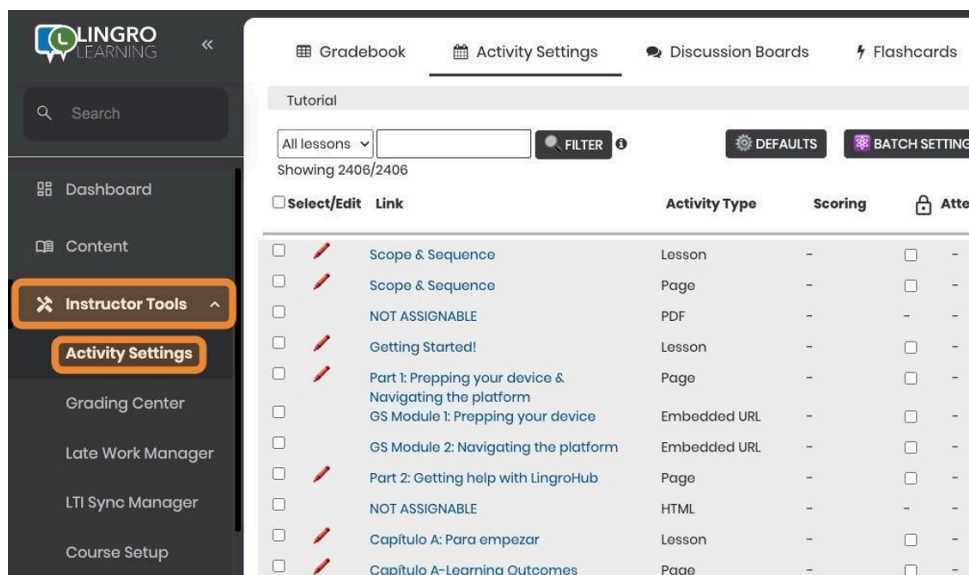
LINGRO LEARNING «

Search

Dashboard

Content

Instructor Tools ^

Activity Settings

Grading Center

Late Work Manager

LTI Sync Manager

Course Setup

Gradebook Activity Settings Discussion Boards Flashcards

Tutorial

All lessons FILTER DEFAULTS BATCH SETTING

Showing 2406/2406

| Select/Edit | Link | Activity Type | Scoring | Atte |
|---|---|---|---|---|
| | Scope & Sequence | Lesson | - | - |
| | Scope & Sequence | Page | - | - |
| | NOT ASSIGNABLE | PDF | - | - |
| | Getting Started! | Lesson | - | - |
| | Part 1: Prepping your device & Navigating the platform | Page | - | - |
| | GS Module 1: Prepping your device | Embedded URL | - | - |
| | GS Module 2: Navigating the platform | Embedded URL | - | - |
| | Part 2: Getting help with LingroHub | Page | - | - |
| | NOT ASSIGNABLE | HTML | - | - |
| | Capítulo A: Para empezar | Lesson | - | - |
| | Capítulo A-Learning Outcomes | Page | - | - |